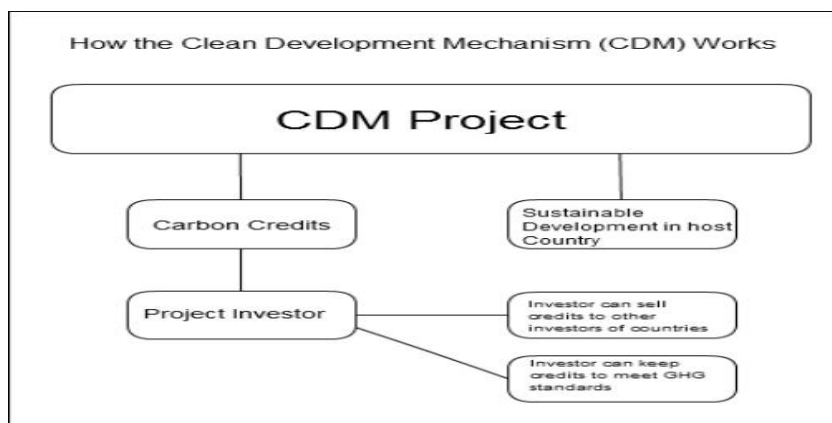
How the Clean Development Mechanism (CDM) Works

CDM Project

Carbon Credits

Sustainable Development in host Country

Project Investor

Investor can sell credits to other investors of countries

Investor can keep credits to meet GHG standards